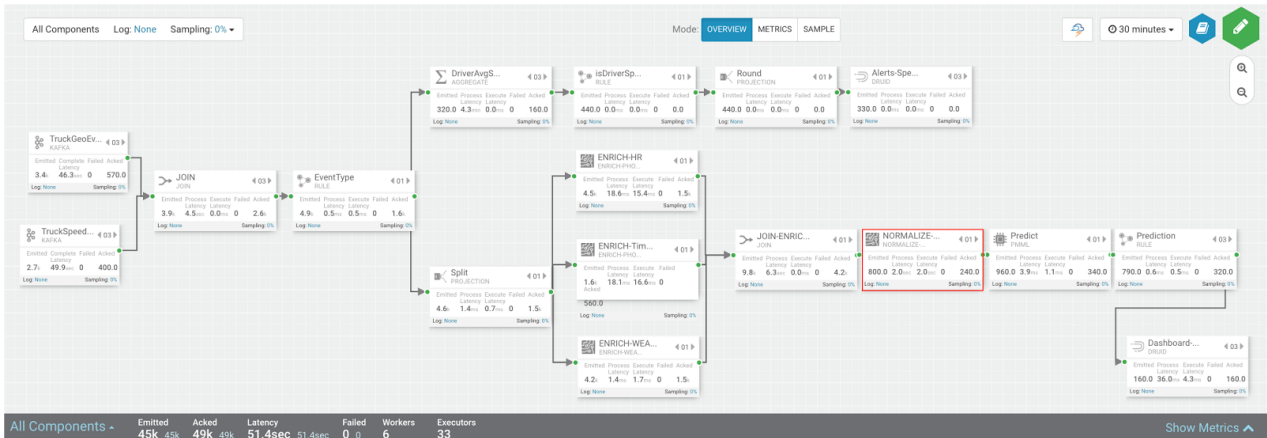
All Components Log: None Sampling: 0%

Mode: OVERVIEW METRICS SAMPLE

30 minutes

TruckGeoEv... KAFKA 03
Emitted Complete Latency Failed Acked
3.4k 46.3sec 0 570.0
Log: None Sampling: 0%

TruckSpeed... KAFKA 03
Emitted Complete Latency Failed Acked
2.7k 49.9sec 0 400.0
Log: None Sampling: 0%

JOIN JOIN 03
Emitted Process Latency Execute Latency Failed Acked
3.9k 4.5sec 0.0ms 0 2.6k
Log: None Sampling: 0%

EventType RULE 01
Emitted Process Latency Execute Latency Failed Acked
4.9k 0.5ms 0.5ms 0 1.6k
Log: None Sampling: 0%

DriverAvgS... AGGREGATE 03
Emitted Process Latency Execute Latency Failed Acked
320.0 4.3sec 0.0ms 0 160.0
Log: None Sampling: 0%

isDriverSp... RULE 01
Emitted Process Latency Execute Latency Failed Acked
440.0 0.0ms 0.0ms 0 0.0
Log: None Sampling: 0%

Round PROJECTION 01
Emitted Process Latency Execute Latency Failed Acked
440.0 0.0ms 0.0ms 0 0.0
Log: None Sampling: 0%

Alerts-Spe... DRUID 03
Emitted Process Latency Execute Latency Failed Acked
330.0 0.0ms 0.0ms 0 0.0
Log: None Sampling: 0%

ENRICH-HR ENRICH-PHO... 01
Emitted Process Latency Execute Latency Failed Acked
4.5k 18.6ms 15.4ms 0 1.5k
Log: None Sampling: 0%

ENRICH-Tim... ENRICH-PHO... 01
Emitted Process Latency Execute Latency Failed Acked
1.6k 18.1ms 16.6ms 0 560.0
Log: None Sampling: 0%

Split PROJECTION 01
Emitted Process Latency Execute Latency Failed Acked
4.6k 1.4ms 0.7ms 0 1.5k
Log: None Sampling: 0%

ENRICH-WEA... ENRICH-WEA... 01
Emitted Process Latency Execute Latency Failed Acked
4.2k 1.4ms 1.7ms 0 1.5k
Log: None Sampling: 0%

JOIN-ENRIC... JOIN 01
Emitted Process Latency Execute Latency Failed Acked
9.8k 6.3sec 0.0ms 0 4.2k
Log: None Sampling: 0%

NORMALIZE-... NORMALIZE-... 01
Emitted Process Latency Execute Latency Failed Acked
800.0 2.0sec 2.0sec 0 240.0
Log: None Sampling: 0%

Predict PMML 01
Emitted Process Latency Execute Latency Failed Acked
960.0 3.9ms 1.1ms 0 340.0
Log: None Sampling: 0%

Prediction RULE 03
Emitted Process Latency Execute Latency Failed Acked
790.0 0.6ms 0.5ms 0 320.0
Log: None Sampling: 0%

Dashboard-... DRUID 03
Emitted Process Latency Execute Latency Failed Acked
160.0 36.0sec 4.3ms 0 160.0
Log: None Sampling: 0%

All Components
Emitted 45k 45k
Acked 49k 49k
Latency 51.4sec 51.4sec
Failed 0 0
Workers 6
Executors 33
Show Metrics